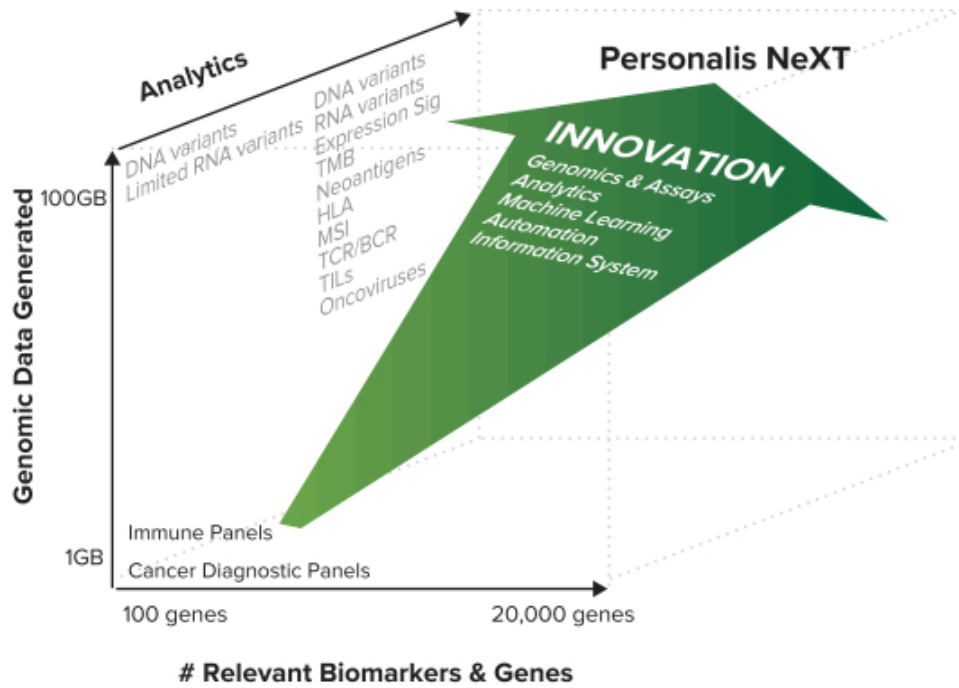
Analytics

Personalis NeXT

DNA variants
Limited RNA variants

DNA variants
RNA variants
Expression Sig
TMB
Neoantigens
HLA
MSI
TCR/BCR
TILs
Oncoviruses

INNOVATION
Genomics & Assays
Analytics
Machine Learning
Automation
Information System

Genomic Data Generated

100GB

1GB

Immune Panels

Cancer Diagnostic Panels

100 genes

20,000 genes

# Relevant Biomarkers & Genes